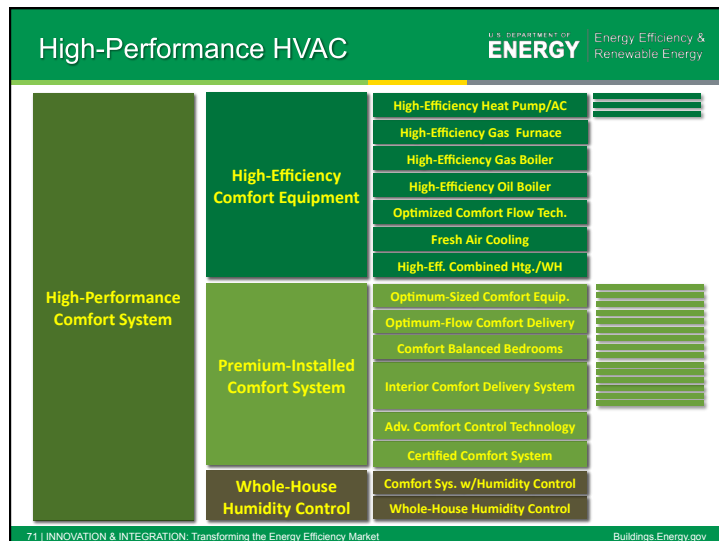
High-Performance HVAC

U.S. DEPARTMENT OF ENERGY | Energy Efficiency & Renewable Energy

High-Performance Comfort System

High-Efficiency Comfort Equipment

High-Efficiency Heat Pump/AC
High-Efficiency Gas Furnace
High-Efficiency Gas Boiler
High-Efficiency Oil Boiler
Optimized Comfort Flow Tech.
Fresh Air Cooling
High-Eff. Combined Htg./WH

Premium-Installed Comfort System

Optimum-Sized Comfort Equip.
Optimum-Flow Comfort Delivery
Comfort Balanced Bedrooms
Interior Comfort Delivery System
Adv. Comfort Control Technology
Certified Comfort System

Whole-House Humidity Control

Comfort Sys. w/Humidity Control
Whole-House Humidity Control

71 | INNOVATION & INTEGRATION: Transforming the Energy Efficiency Market
Buildings.Energy.gov